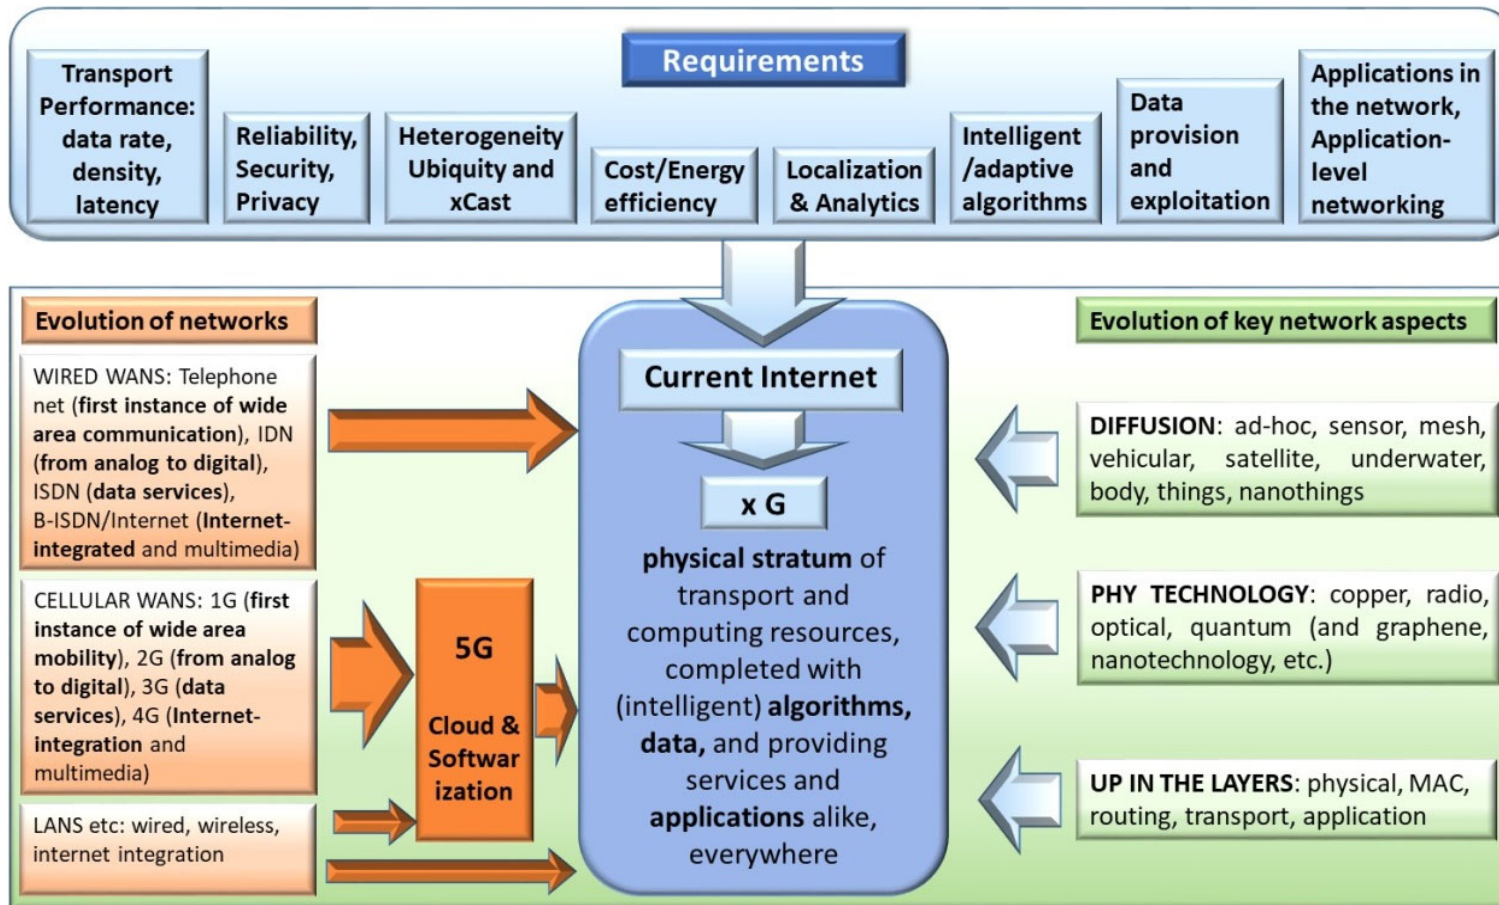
Requirements

Transport Performance: data rate, density, latency

Reliability, Security, Privacy

Heterogeneity Ubiquity and xCast

Cost/Energy efficiency

Localization & Analytics

Intelligent /adaptive algorithms

Data provision and exploitation

Applications in the network, Application-level networking

Evolution of networks

WIRED WANS: Telephone net (first instance of wide area communication), IDN (from analog to digital), ISDN (data services), B-ISDN/Internet (Internet-integrated and multimedia)

CELLULAR WANS: 1G (first instance of wide area mobility), 2G (from analog to digital), 3G (data services), 4G (Internet-integration and multimedia)

LANS etc: wired, wireless, internet integration

5G

Cloud & Softwarization

Current Internet

x G

physical stratum of transport and computing resources, completed with (intelligent) algorithms, data, and providing services and applications alike, everywhere

Evolution of key network aspects

DIFFUSION: ad-hoc, sensor, mesh, vehicular, satellite, underwater, body, things, nanothings

PHY TECHNOLOGY: copper, radio, optical, quantum (and graphene, nanotechnology, etc.)

UP IN THE LAYERS: physical, MAC, routing, transport, application